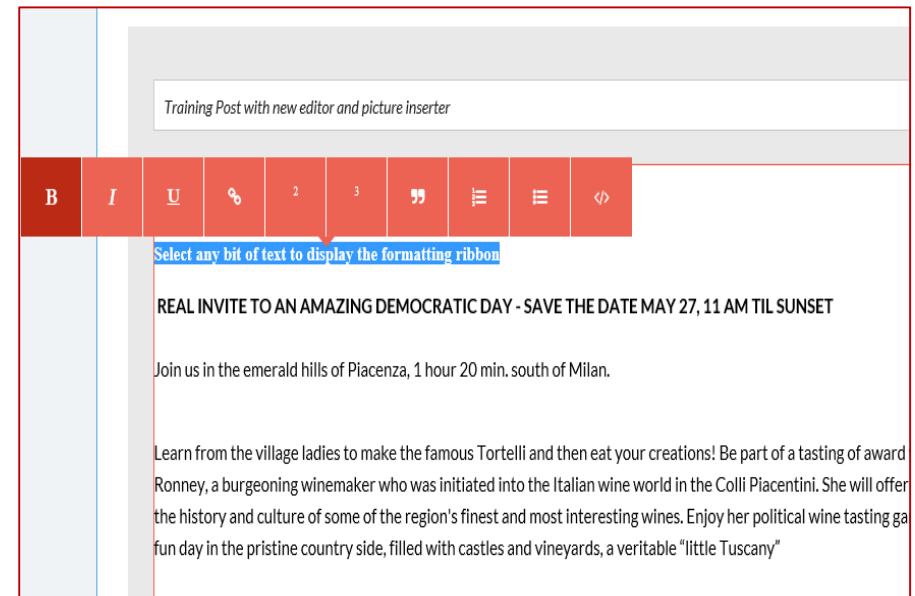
Training Post with new editor and picture inserter

B I U 2 3

Select any bit of text to display the formatting ribbon

REAL INVITE TO AN AMAZING DEMOCRATIC DAY - SAVE THE DATE MAY 27, 11 AM TIL SUNSET

Join us in the emerald hills of Piacenza, 1 hour 20 min. south of Milan.

Learn from the village ladies to make the famous Tortelli and then eat your creations! Be part of a tasting of award Ronney, a burgeoning winemaker who was initiated into the Italian wine world in the Colli Piacentini. She will offer the history and culture of some of the region's finest and most interesting wines. Enjoy her political wine tasting ga fun day in the pristine country side, filled with castles and vineyards, a veritable "little Tuscany"